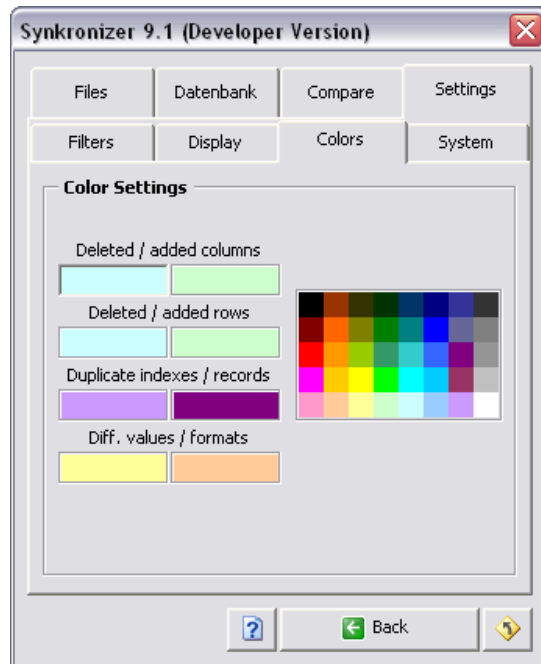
Synkronizer 9.1 (Developer Version)

Files
Datenbank
Compare
Settings

Filters
Display
Colors
System

Color Settings

Deleted / added columns

Deleted / added rows

Duplicate indexes / records

Diff. values / formats

?
Back